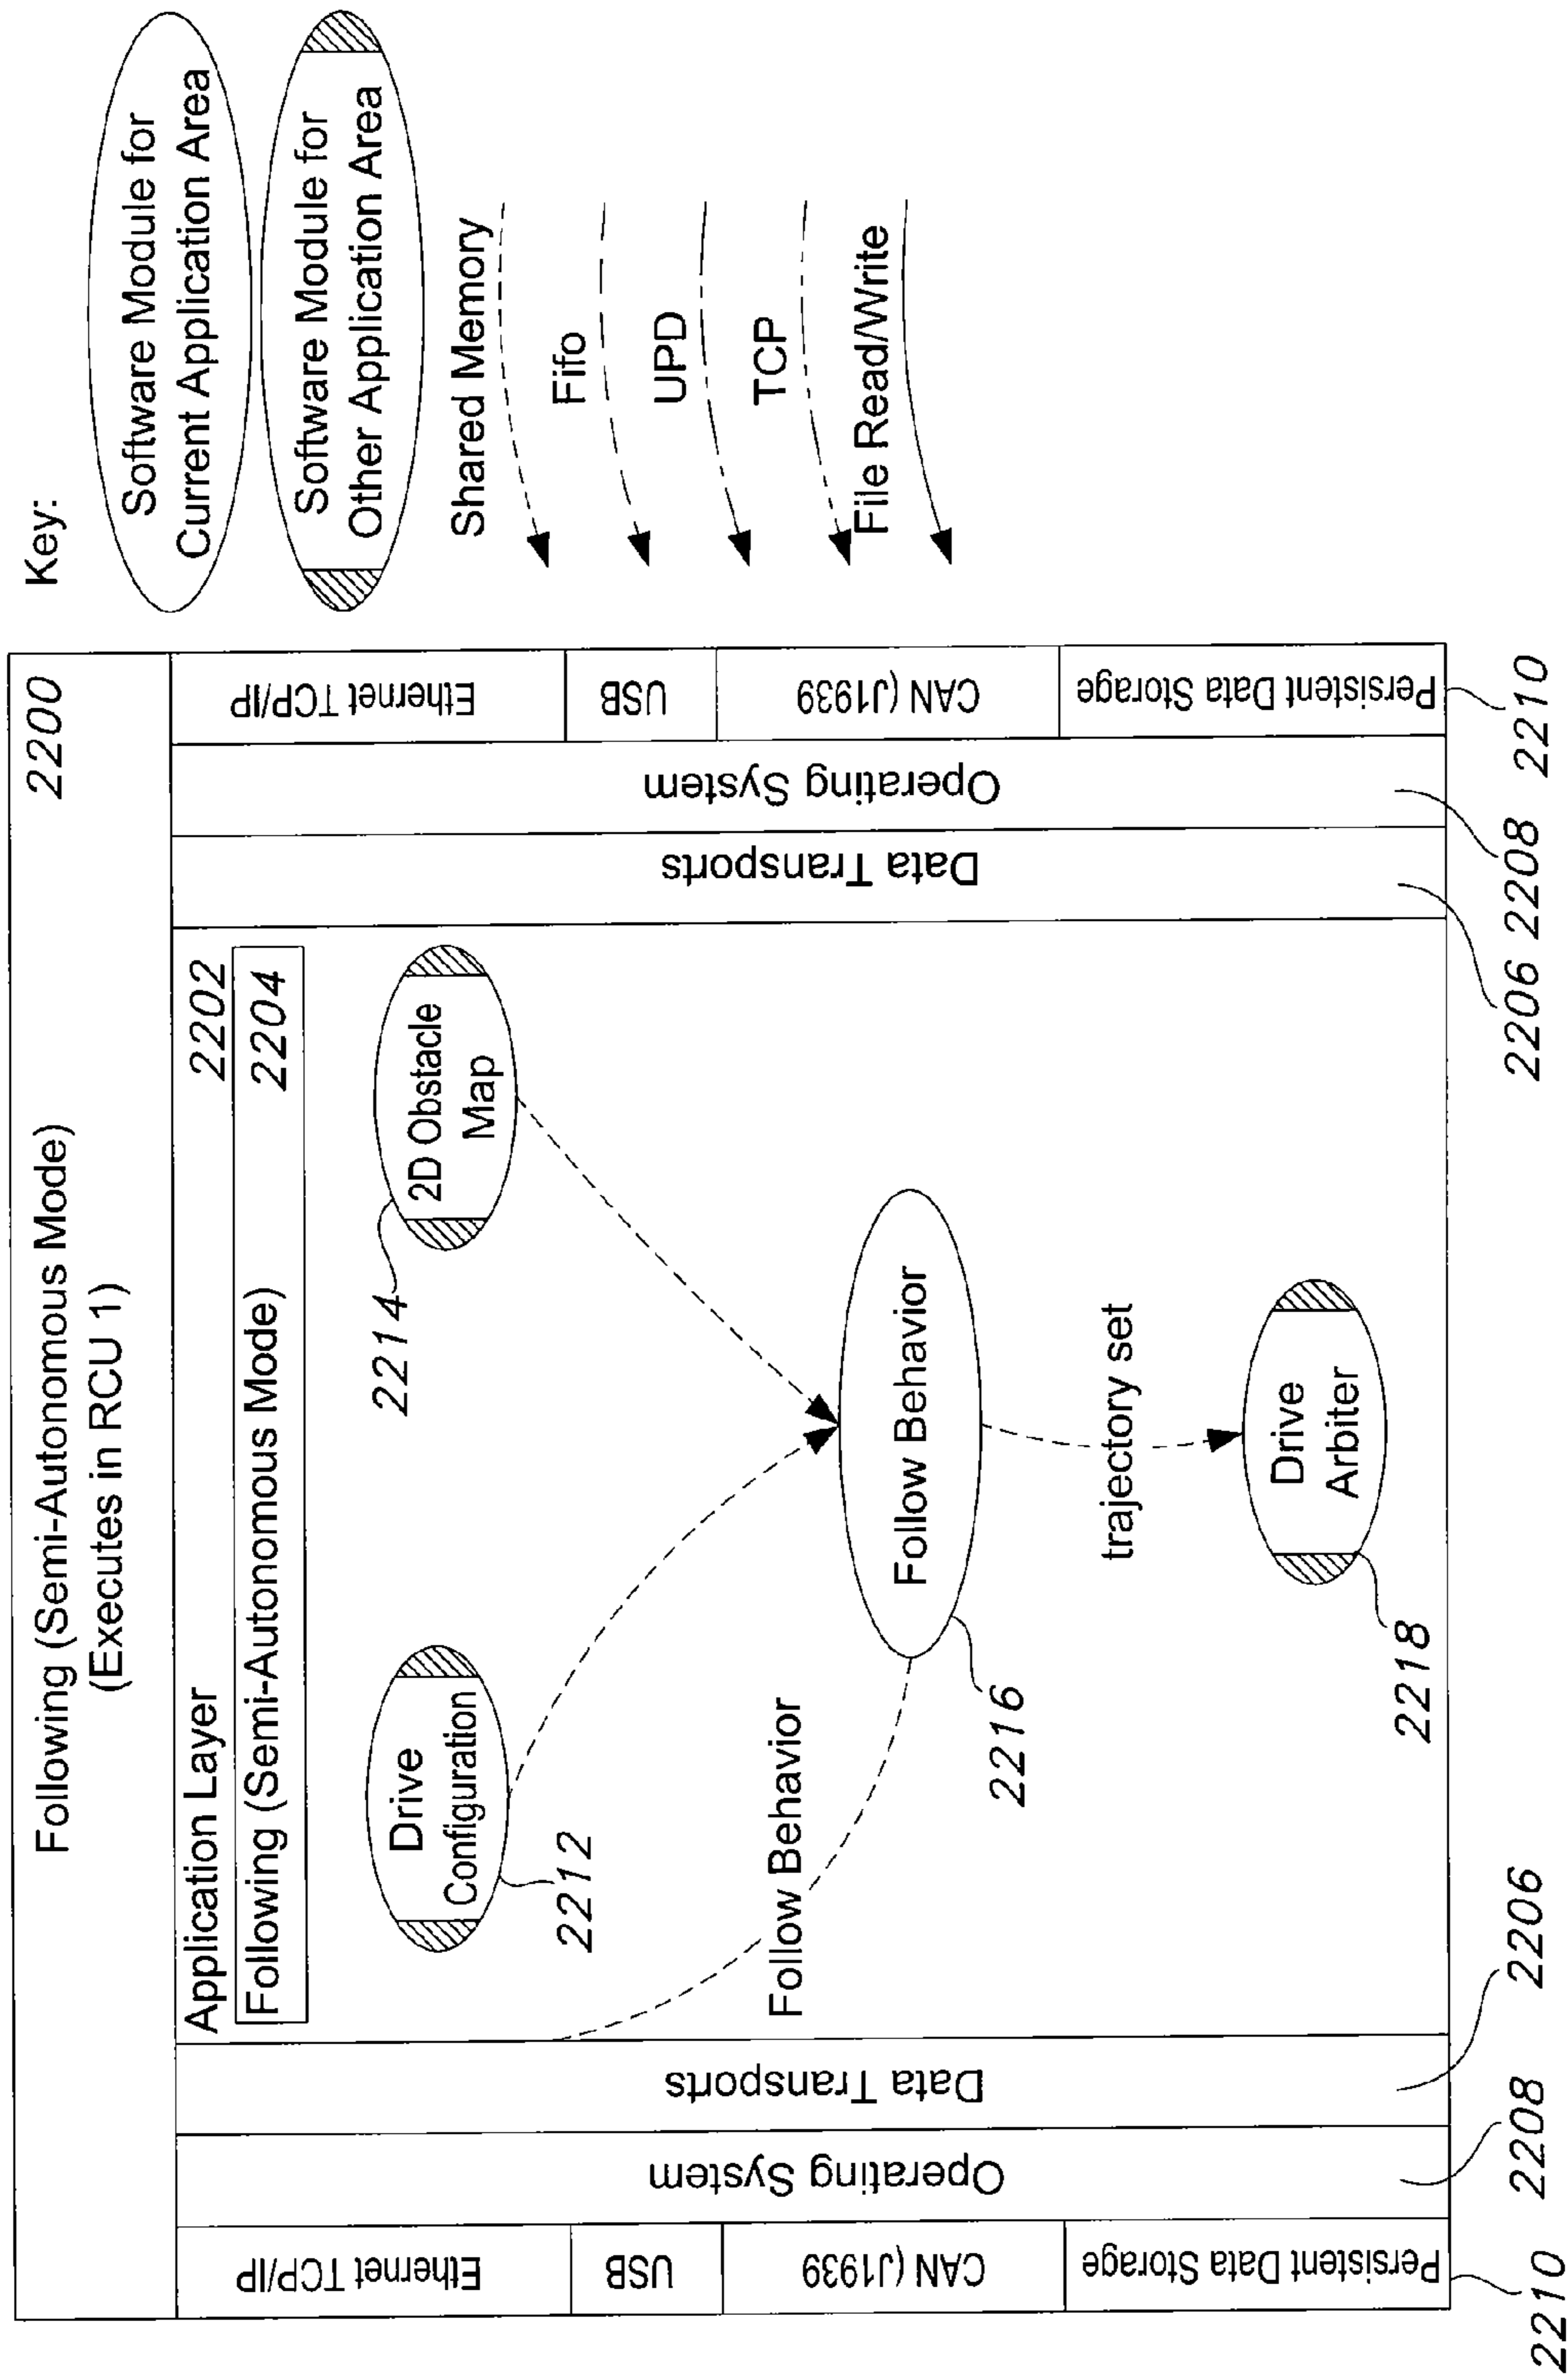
Following (Semi-Autonomous Mode)
(Executes in RCU 1)

2200

Application Layer 2202
Following (Semi-Autonomous Mode) 2204

Drive Configuration
2212

2D Obstacle Map
2214

Follow Behavior
2216

Follow Behavior

trajectory set

Drive Arbiter
2218

Data Transports
2206

Operating System
2208

Ethernet TCP/IP
USB
CAN (J1939
Persistent Data Storage
2210

Data Transports
2206

Operating System
2208

Ethernet TCP/IP
USB
CAN (J1939
Persistent Data Storage
2210

Key:
Software Module for Current Application Area
Software Module for Other Application Area
Shared Memory
Fifo
UPD
TCP
File Read/Write